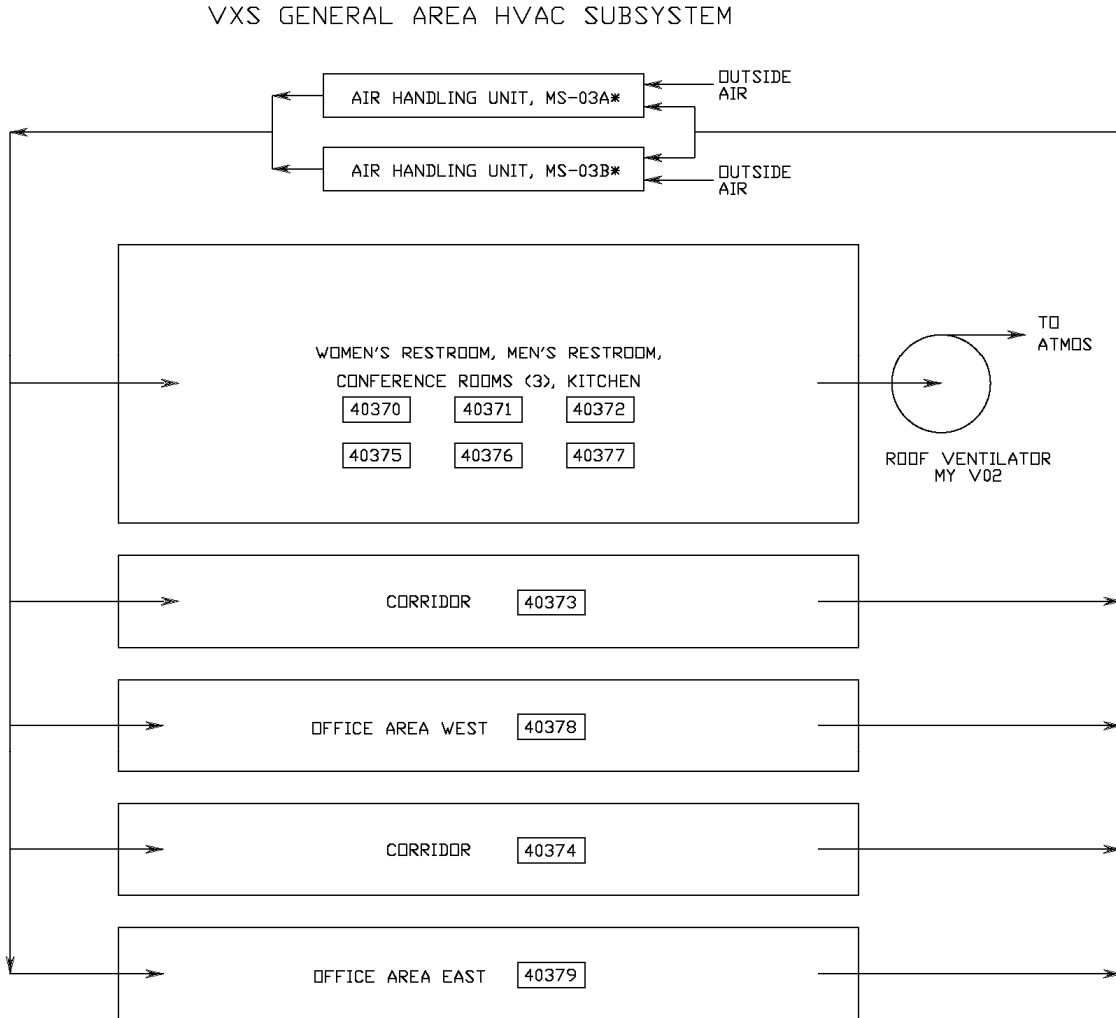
VXS GENERAL AREA HVAC SUBSYSTEM

AIR HANDLING UNIT, MS-03A*

OUTSIDE AIR

AIR HANDLING UNIT, MS-03B*

OUTSIDE AIR

WOMEN'S RESTROOM, MEN'S RESTROOM, CONFERENCE ROOMS (3), KITCHEN

40370 40371 40372

40375 40376 40377

TO ATMOS

ROOF VENTILATOR MY V02

CORRIDOR 40373

OFFICE AREA WEST 40378

CORRIDOR 40374

OFFICE AREA EAST 40379